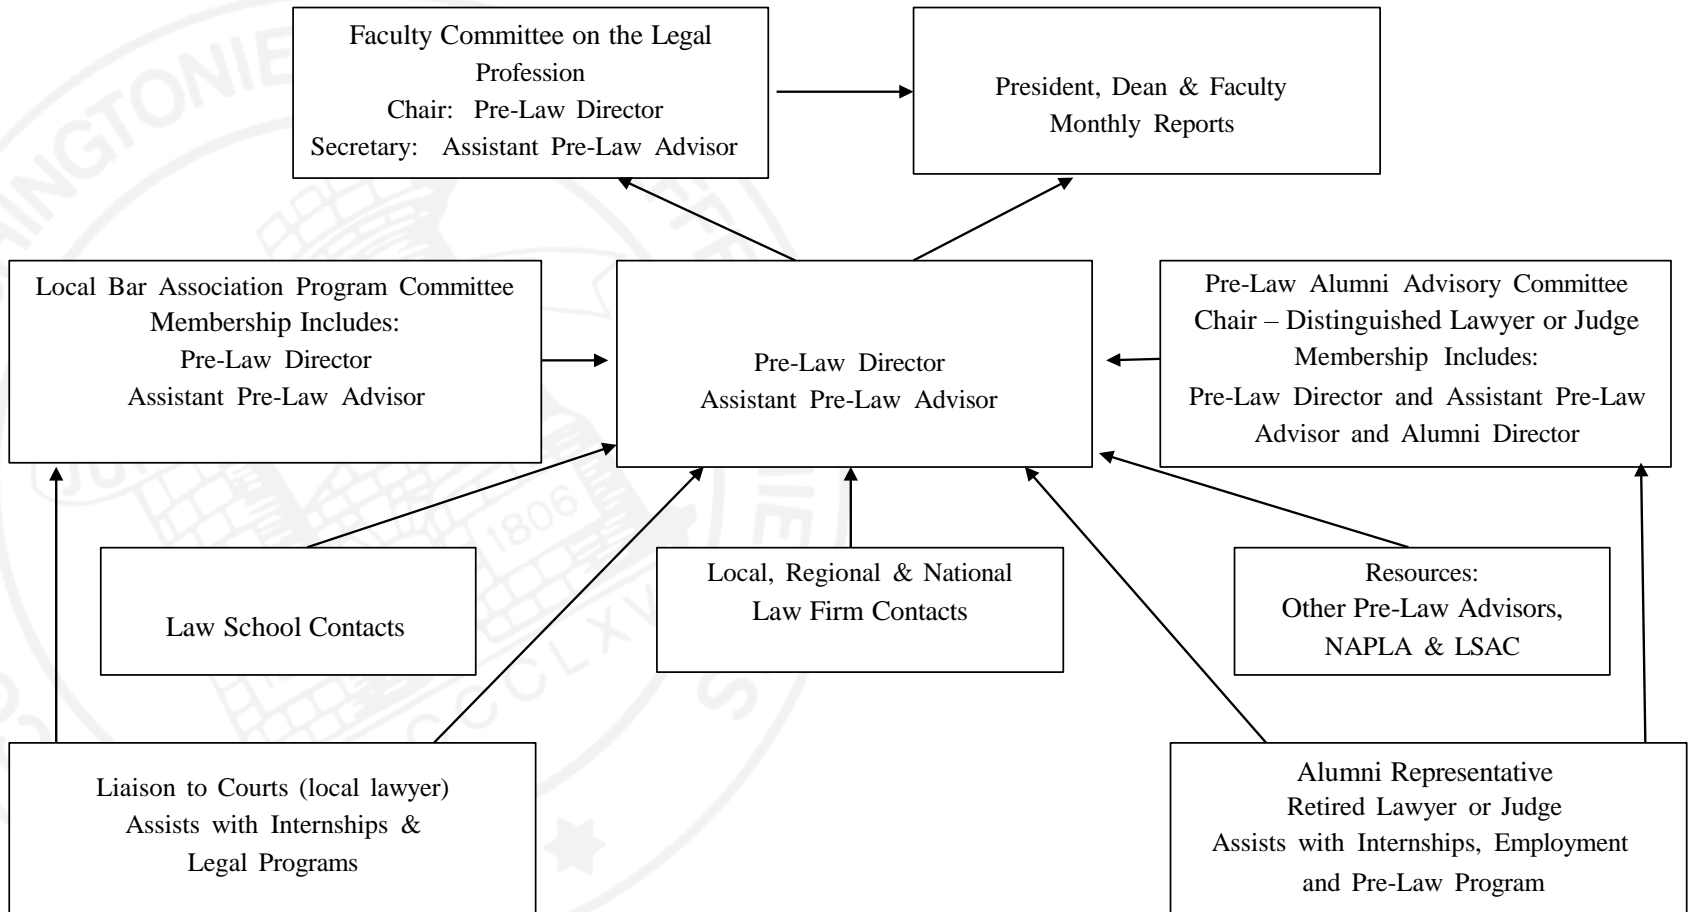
Faculty Committee on the Legal Profession
Chair: Pre-Law Director
Secretary: Assistant Pre-Law Advisor

President, Dean & Faculty
Monthly Reports

Local Bar Association Program Committee
Membership Includes:
Pre-Law Director
Assistant Pre-Law Advisor

Pre-Law Director
Assistant Pre-Law Advisor

Pre-Law Alumni Advisory Committee
Chair – Distinguished Lawyer or Judge
Membership Includes:
Pre-Law Director and Assistant Pre-Law Advisor and Alumni Director

Law School Contacts

Local, Regional & National
Law Firm Contacts

Resources:
Other Pre-Law Advisors,
NAPLA & LSAC

Liaison to Courts (local lawyer)
Assists with Internships &
Legal Programs

Alumni Representative
Retired Lawyer or Judge
Assists with Internships, Employment and Pre-Law Program